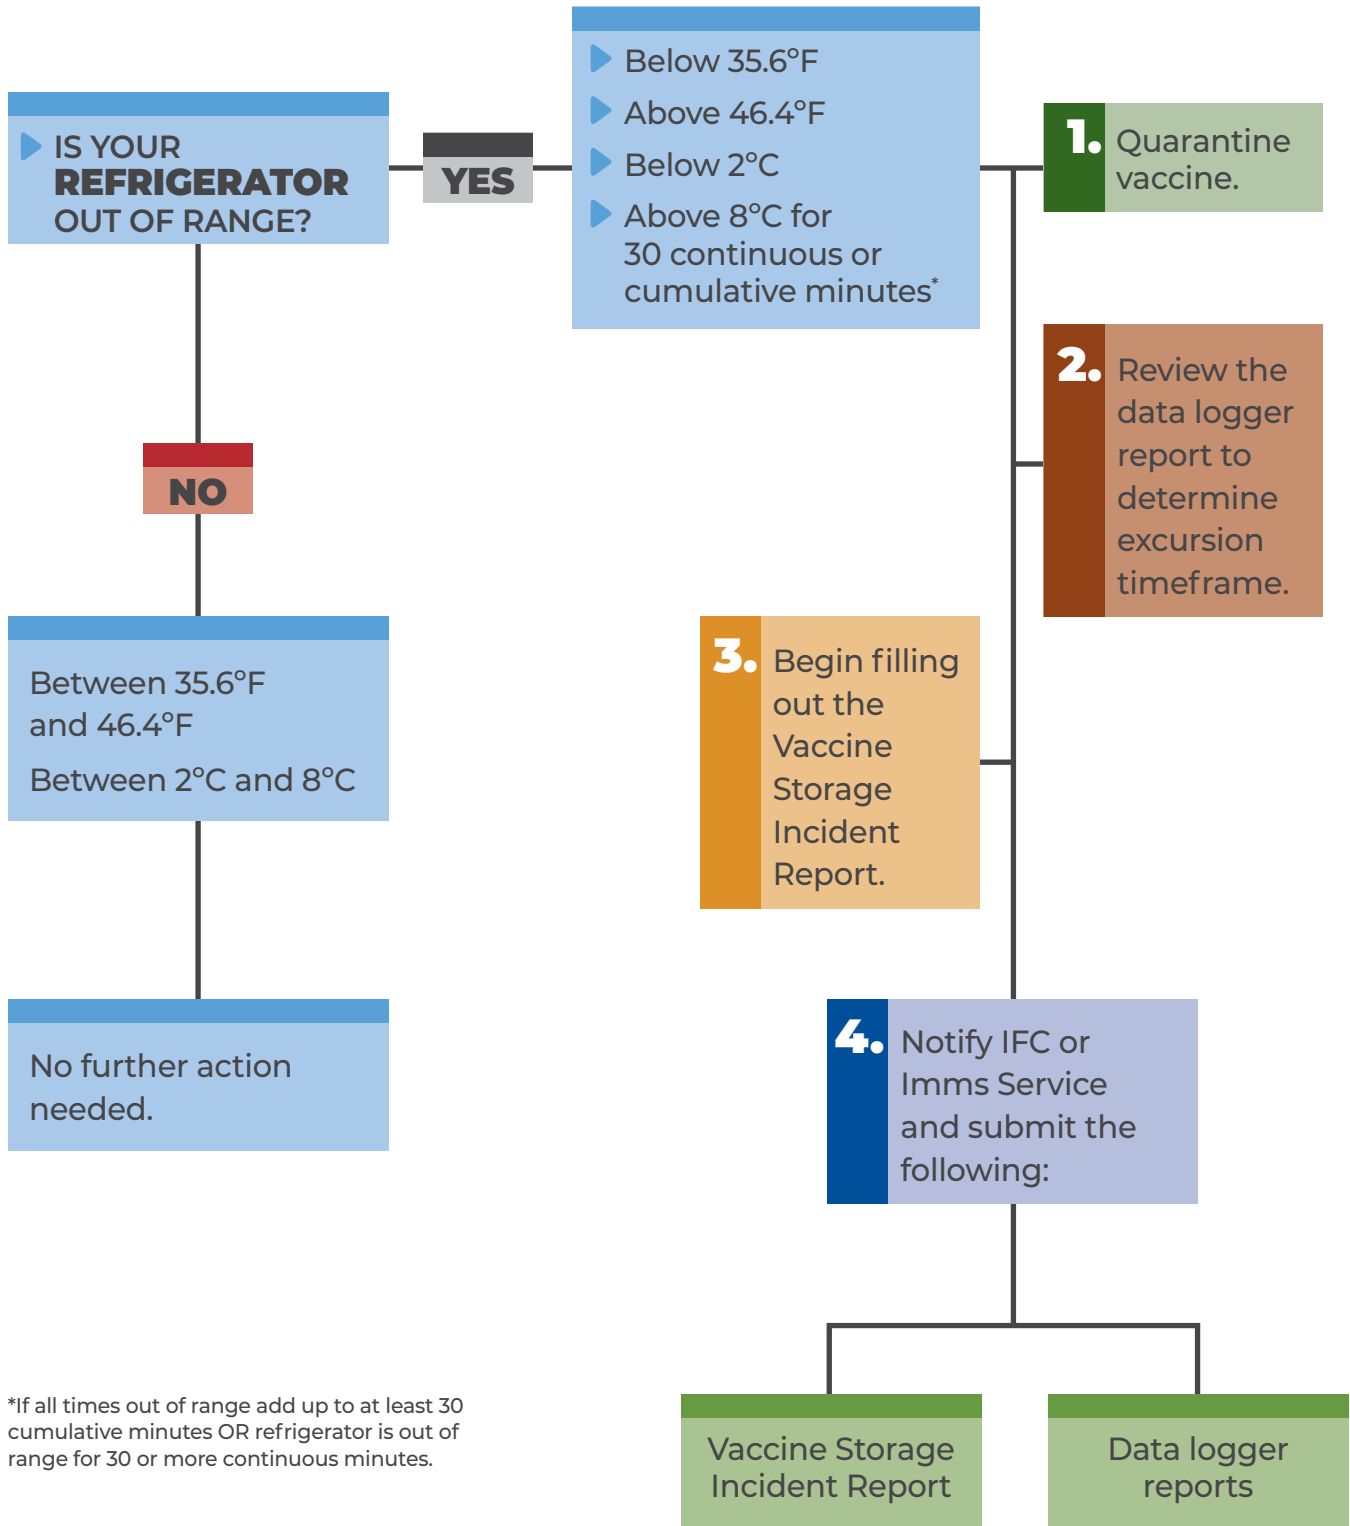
IS YOUR REFRIGERATOR OUT OF RANGE?

YES

Below 35.6°F
Above 46.4°F
Below 2°C
Above 8°C for 30 continuous or cumulative minutes*

1. Quarantine vaccine.

2. Review the data logger report to determine excursion timeframe.

3. Begin filling out the Vaccine Storage Incident Report.

4. Notify IFC or Imms Service and submit the following:

Vaccine Storage Incident Report

Data logger reports

NO

Between 35.6°F and 46.4°F
Between 2°C and 8°C

No further action needed.

*If all times out of range add up to at least 30 cumulative minutes OR refrigerator is out of range for 30 or more continuous minutes.